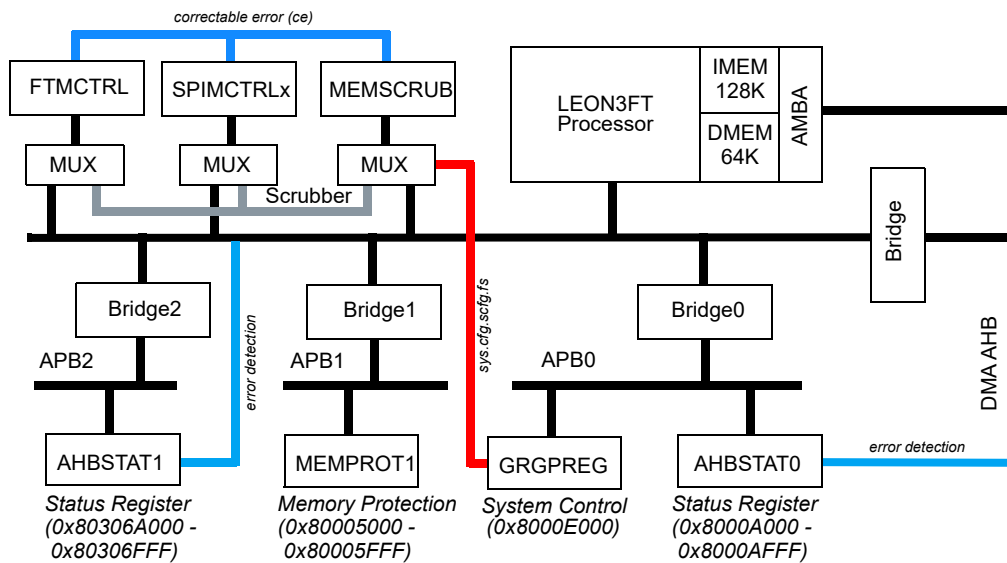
correctable error (ce)

FTMCTRL

SPIMCTRLx

MEMSCRUB

MUX

MUX

MUX

Scrubber

LEON3FT Processor

IMEM 128K

DMEM 64K

AMBA

Bridge

sys.cfg.scfg.fs

Bridge2

Bridge1

Bridge0

error detection

APB2

APB1

APB0

DMA AHB

AHBSTAT1

MEMPROT1

GRGPREG

AHBSTAT0

error detection

Status Register (0x80306A000 - 0x80306FFF)

Memory Protection (0x80005000 - 0x80005FFF)

System Control (0x8000E000)

Status Register (0x8000A000 - 0x8000AFFF)